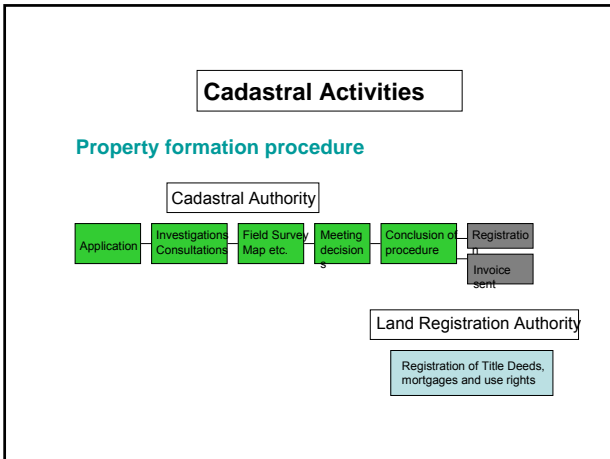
Cadastral Activities

Property formation procedure

Cadastral Authority

Application

Investigations Consultations

Field Survey Map etc.

Meeting decisions

Conclusion of procedure

Registration

Invoice sent

Land Registration Authority

Registration of Title Deeds, mortgages and use rights